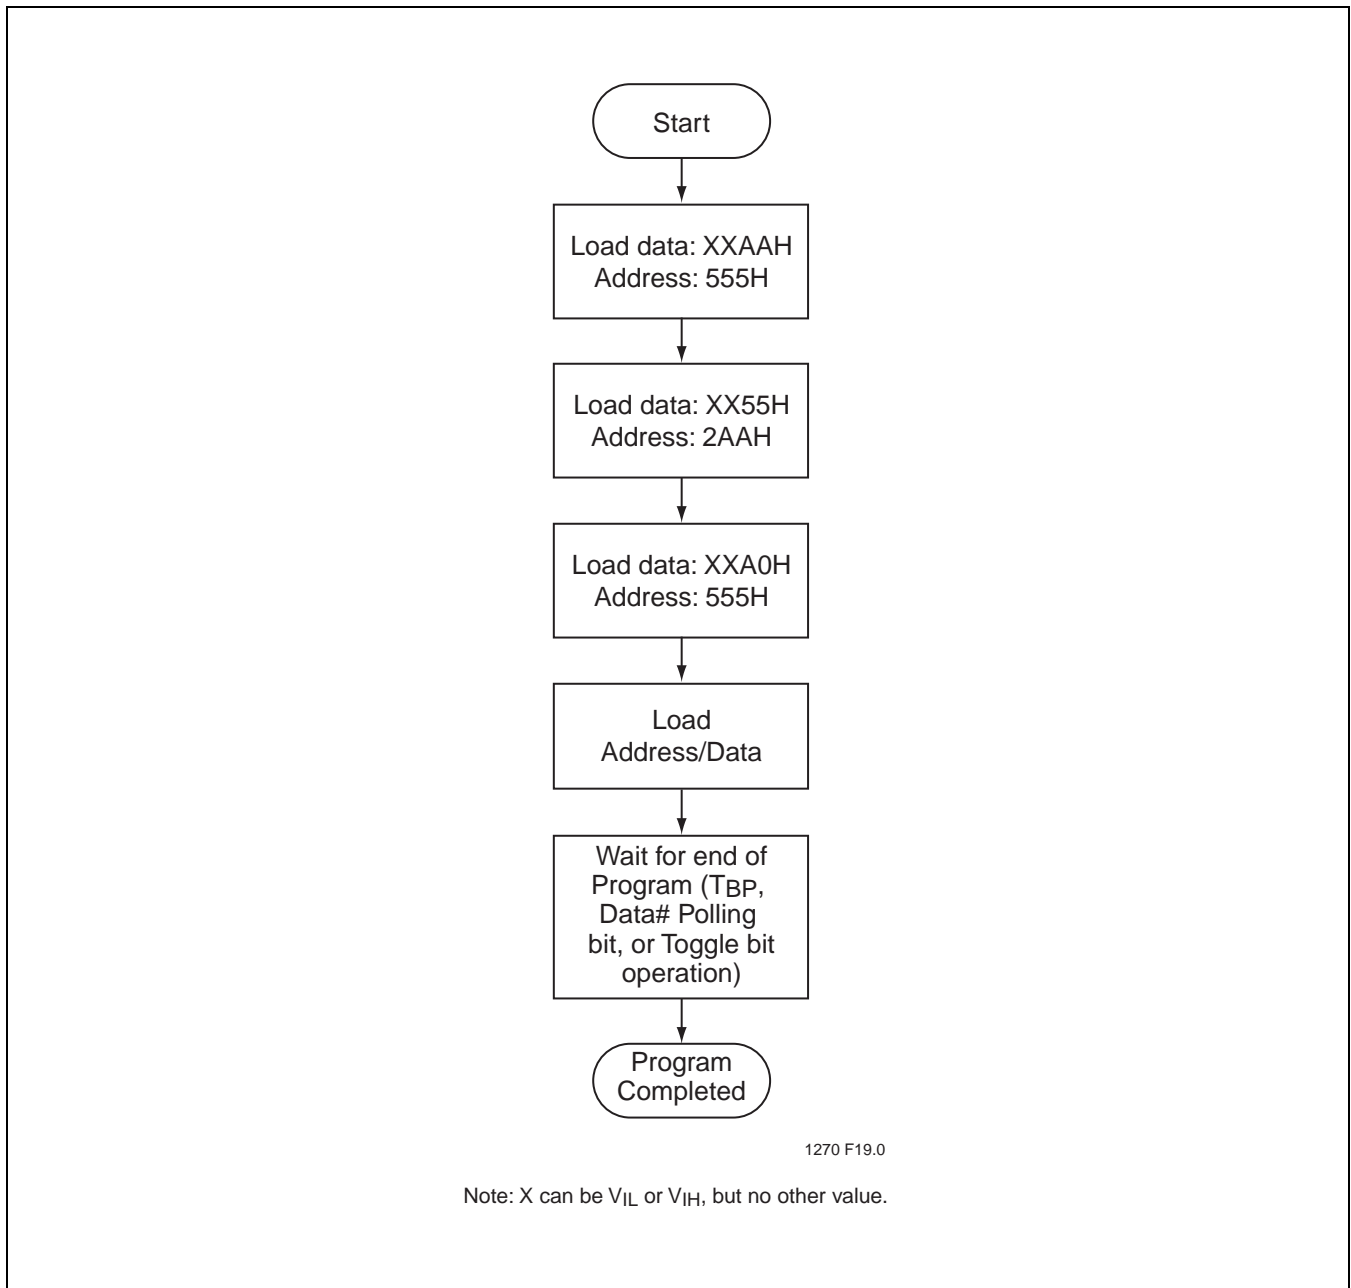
Start

Load data: XXAAH
Address: 555H

Load data: XX55H
Address: 2AAH

Load data: XXA0H
Address: 555H

Load
Address/Data

Wait for end of Program ($T_{BP}$, Data# Polling bit, or Toggle bit operation)

Program
Completed

1270 F19.0

Note: X can be $V_{IL}$ or $V_{IH}$, but no other value.